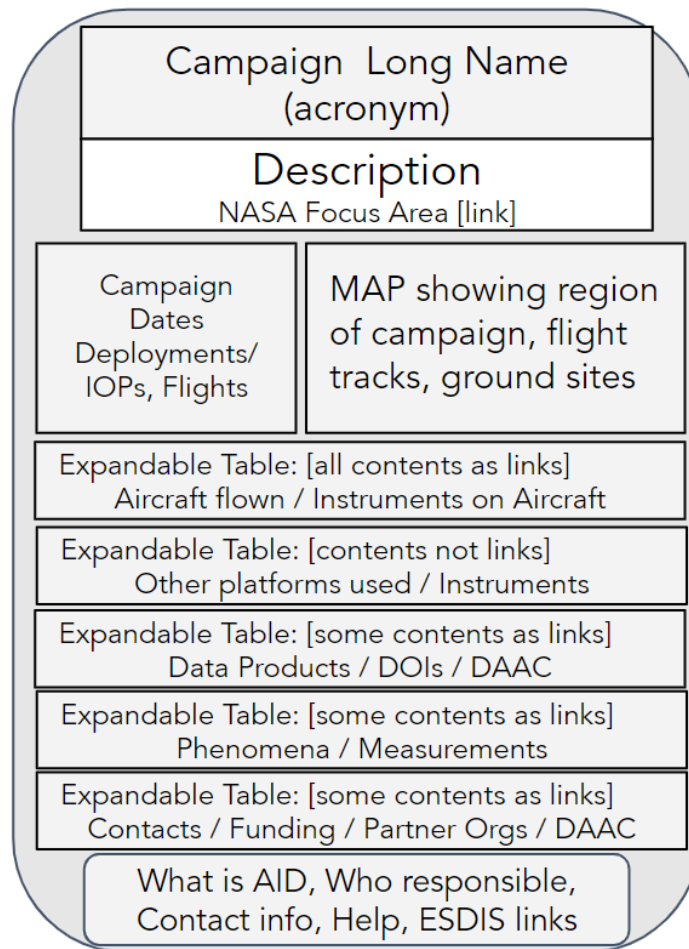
Campaign Long Name
(acronym)

Description
NASA Focus Area [link]

Campaign
Dates
Deployments/
IOPs, Flights

MAP showing region of campaign, flight tracks, ground sites

Expandable Table: [all contents as links]
Aircraft flown / Instruments on Aircraft

Expandable Table: [contents not links]
Other platforms used / Instruments

Expandable Table: [some contents as links]
Data Products / DOIs / DAAC

Expandable Table: [some contents as links]
Phenomena / Measurements

Expandable Table: [some contents as links]
Contacts / Funding / Partner Orgs / DAAC

What is AID, Who responsible,
Contact info, Help, ESDIS links